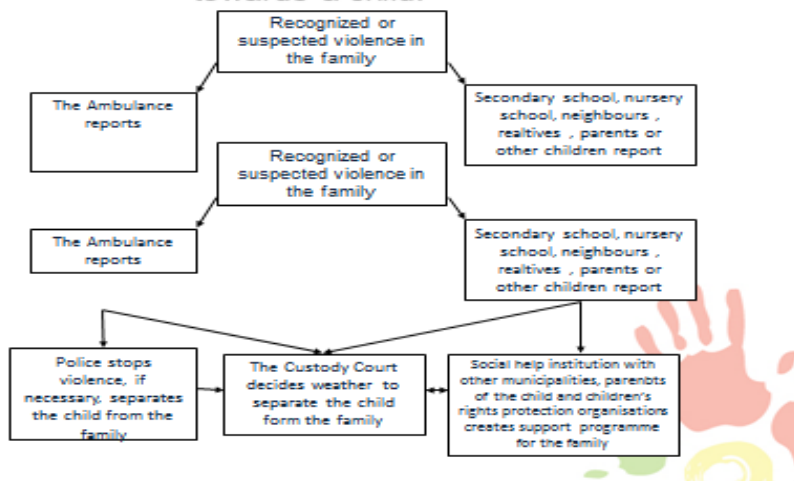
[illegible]

Recognized or suspected violence in the family

The Ambulance reports

Secondary school, nursery school, neighbours , realtives , parents or other children report

Recognized or suspected violence in the family

The Ambulance reports

Secondary school, nursery school, neighbours , realtives , parents or other children report

Police stops violence, if necessary, separates the child from the family

The Custody Court decides weather to separate the child form the family

Social help institution with other municipalities, parenbts of the child and children's rights protection organisations creates support programme for the family